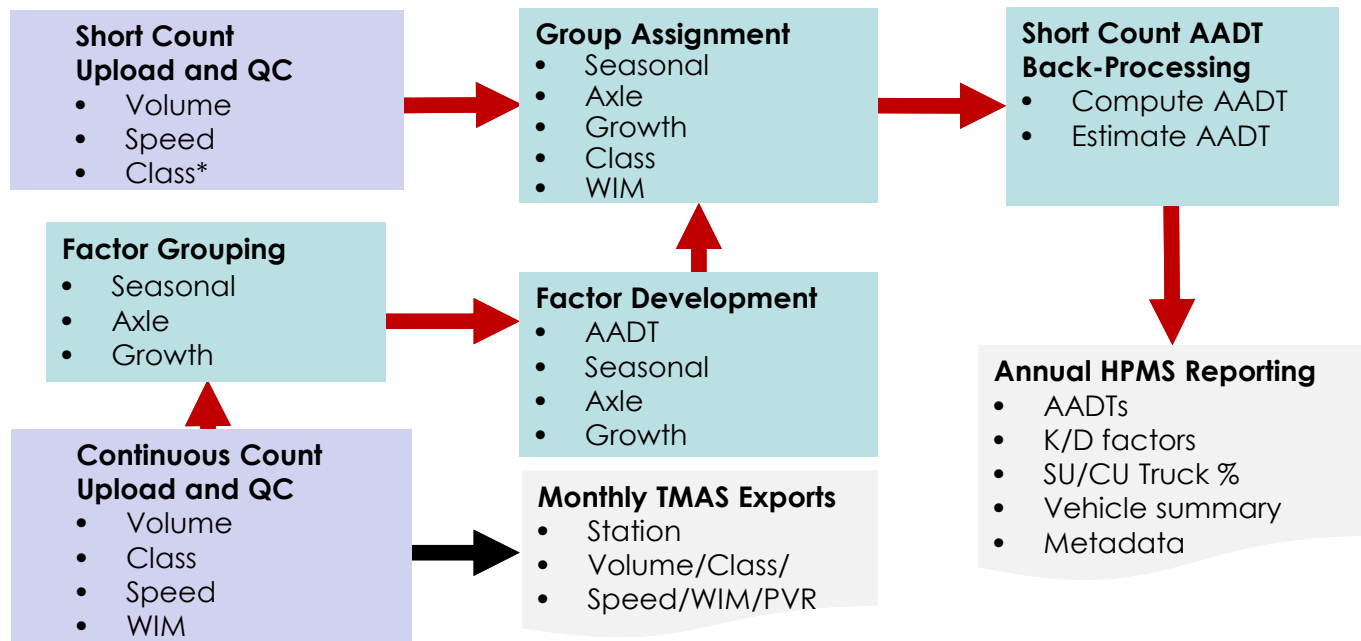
**Short Count Upload and QC**
- Volume
- Speed
- Class*

**Group Assignment**
- Seasonal
- Axle
- Growth
- Class
- WIM

**Short Count AADT Back-Processing**
- Compute AADT
- Estimate AADT

**Factor Grouping**
- Seasonal
- Axle
- Growth

**Factor Development**
- AADT
- Seasonal
- Axle
- Growth

**Annual HPMS Reporting**
- AADTs
- K/D factors
- SU/CU Truck %
- Vehicle summary
- Metadata

**Continuous Count Upload and QC**
- Volume
- Class
- Speed
- WIM

**Monthly TMAS Exports**
- Station
- Volume/Class/
- Speed/WIM/PVR